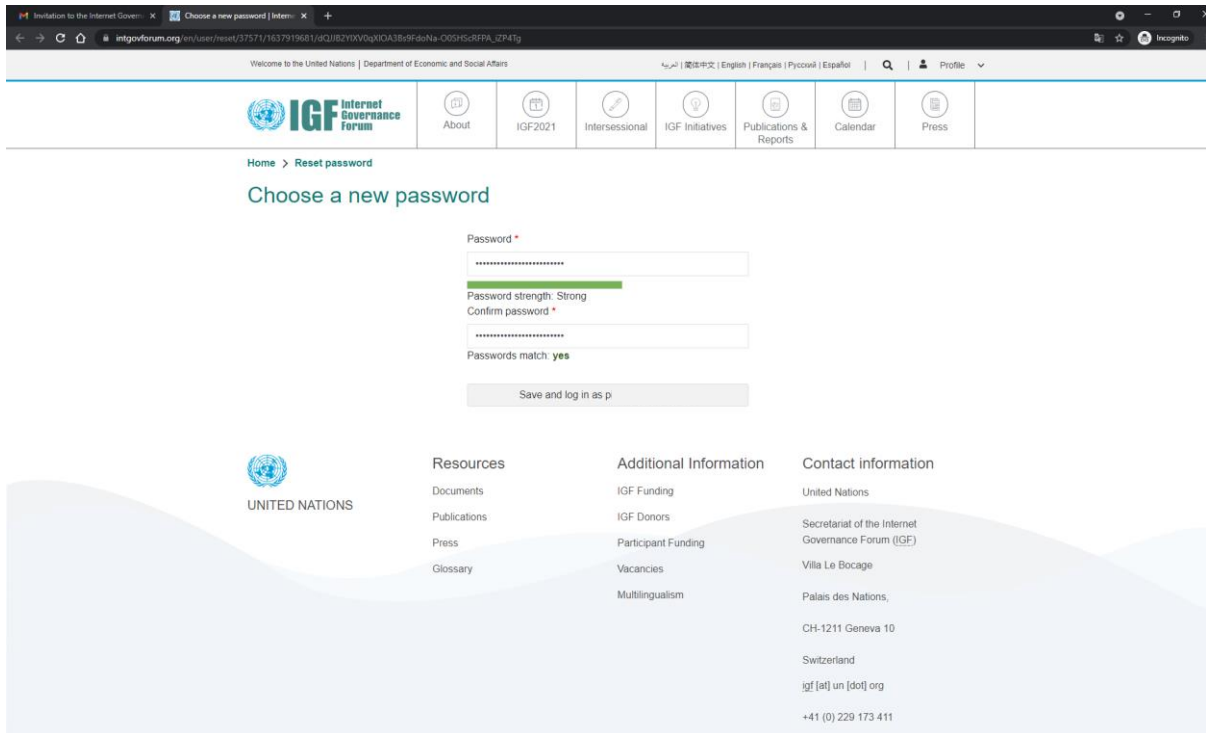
Invitation to the Internet Govern ×
Choose a new password | Interne ×
+

intgovforum.org/en/user/reset/37571/1637919681/dQJIB2YIXV0qXlOA38s9FdoNa-O0SHScRFPA_iZP4Tg

Incognito

Welcome to the United Nations | Department of Economic and Social Affairs

العربية | 简体中文 | English | Français | Русский | Español | Profile

IGF Internet Governance Forum

About
IGF2021
Intersessional
IGF Initiatives
Publications & Reports
Calendar
Press

Home > Reset password

Choose a new password

Password *

••••••••••••••••••••••••••

Password strength: Strong

Confirm password *

••••••••••••••••••••••••••

Passwords match: yes

Save and log in as p

UNITED NATIONS

Resources

Documents

Publications

Press

Glossary

Additional Information

IGF Funding

IGF Donors

Participant Funding

Vacancies

Multilingualism

Contact information

United Nations

Secretariat of the Internet Governance Forum (IGF)

Villa Le Bocage

Palais des Nations,

CH-1211 Geneva 10

Switzerland

igf [at] un [dot] org

+41 (0) 229 173 411